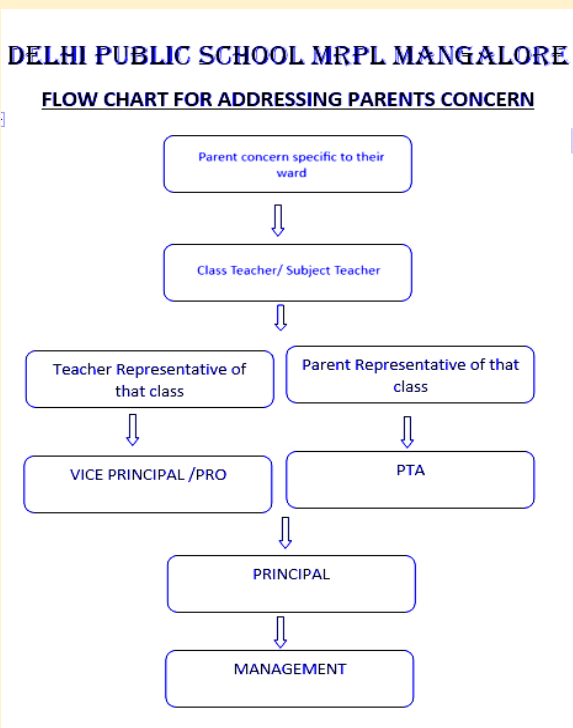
DELHI PUBLIC SCHOOL MRPL MANGALORE

FLOW CHART FOR ADDRESSING PARENTS CONCERN

Parent concern specific to their ward

Class Teacher/ Subject Teacher

Teacher Representative of that class

Parent Representative of that class

VICE PRINCIPAL /PRO

PTA

PRINCIPAL

MANAGEMENT